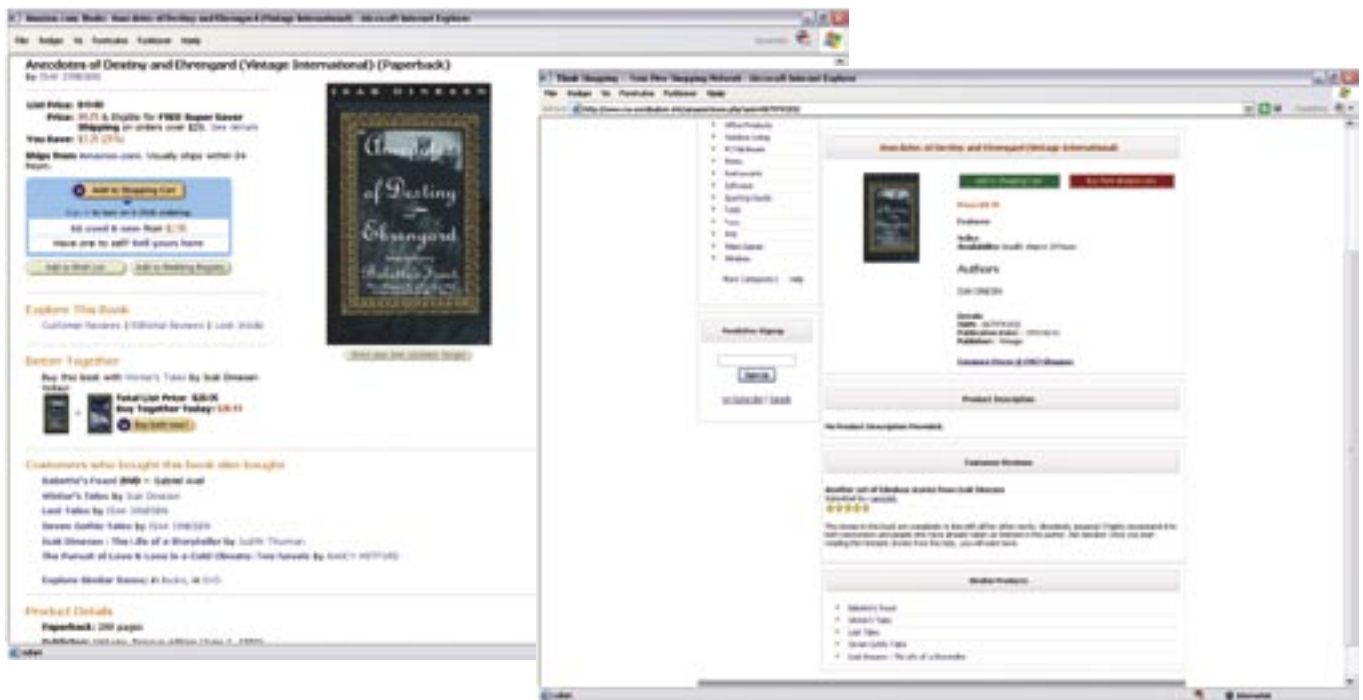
Amazon.com: Books: Anecdotes of Destiny and Ehrengard (Vintage International) - Microsoft Internet Explorer

File Edit View Favorites Tools Help

Anecdotes of Destiny and Ehrengard (Vintage International) (Paperback)
by Isak Dinesen

List Price: $10.00
Price: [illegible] & eligible for FREE Super Saver Shipping on orders over $25. See details
You Save: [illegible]

Ships from Amazon.com. Usually ships within 24 hours.

Add to Shopping Cart

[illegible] used & new from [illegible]
Have one to sell? Sell yours here

Add to Wish List   Add to Wedding Registry

ISAK DINESEN
Anecdotes of Destiny Ehrengard

Explore This Book
Customer Reviews | Editorial Reviews | Look Inside

Better Together
Buy this book with Winter's Tales by Isak Dinesen today!
Total List Price: $26.00
Buy Together Today: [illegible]
Buy both now!

Customers who bought this book also bought
Babette's Feast (DVD) ~ Gabriel Axel
Winter's Tales by Isak Dinesen
Last Tales by Isak Dinesen
Seven Gothic Tales by Isak Dinesen
Isak Dinesen : The Life of a Storyteller by Judith Thurman
The Pursuit of Love & Love in a Cold Climate: Two Novels by Nancy Mitford

Explore Similar Items: in Books, in DVD

Product Details
Paperback: 288 pages

Think Shopping - Your Nine Shopping Network - Microsoft Internet Explorer

File Edit View Favorites Tools Help

Anecdotes of Destiny and Ehrengard (Vintage International)

Add to Shopping Cart   Buy from Amazon.com

Authors

Product Description

Customer Reviews

Another set of fabulous stories from Isak Dinesen

Similar Products
Babette's Feast
Winter's Tales
Last Tales
Seven Gothic Tales
Isak Dinesen : The Life of a Storyteller

Internet